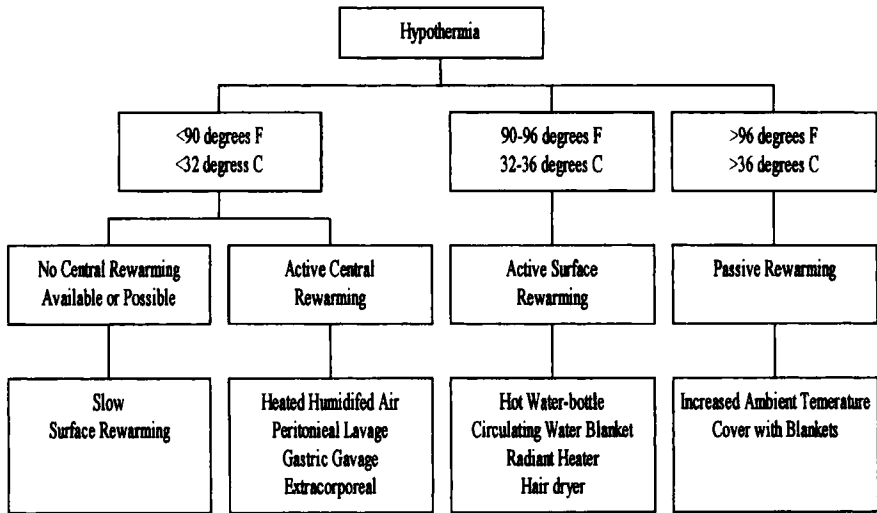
Hypothermia

<90 degrees F
<32 degress C

90-96 degrees F
32-36 degrees C

>96 degrees F
>36 degrees C

No Central Rewarming
Available or Possible

Active Central
Rewarming

Active Surface
Rewarming

Passive Rewarming

Slow
Surface Rewarming

Heated Humidifed Air
Peritonieal Lavage
Gastric Gavage
Extracorporeal

Hot Water-bottle
Circulating Water Blanket
Radiant Heater
Hair dryer

Increased Ambient Temerature
Cover with Blankets